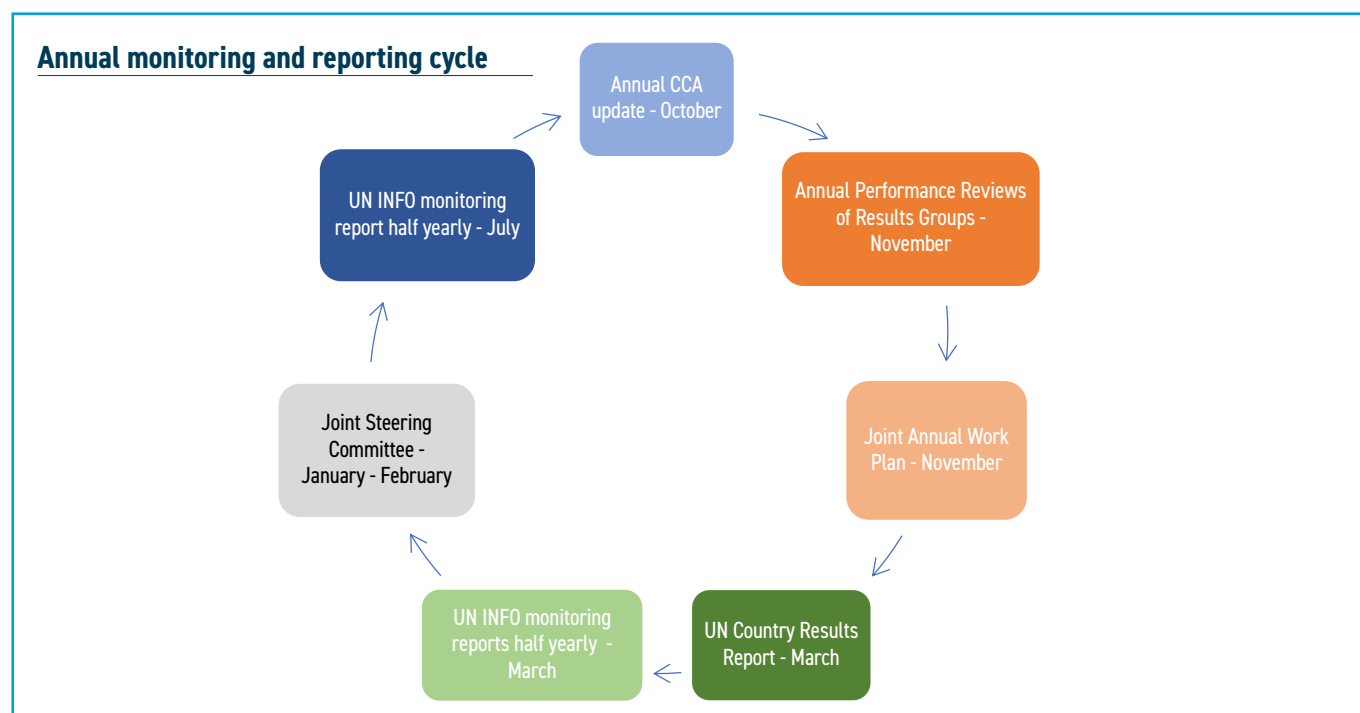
Annual monitoring and reporting cycle

Annual CCA update - October

Annual Performance Reviews of Results Groups - November

Joint Annual Work Plan - November

UN Country Results Report - March

UN INFO monitoring reports half yearly - March

Joint Steering Committee - January - February

UN INFO monitoring report half yearly - July